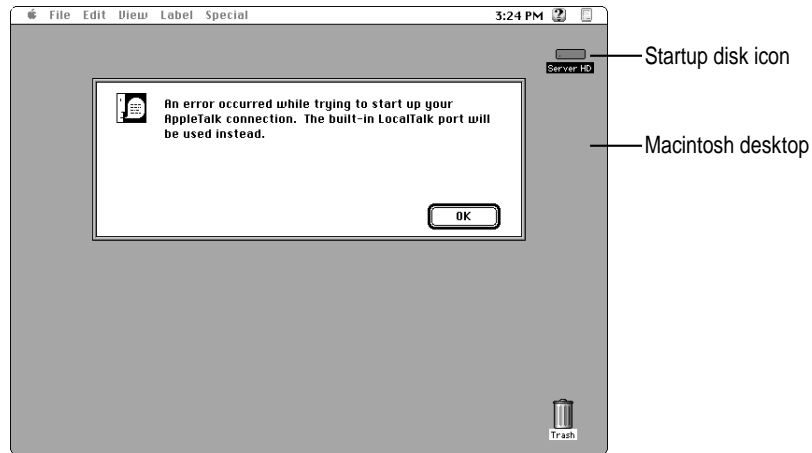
File Edit View Label Special

3:24 PM

Server HD

Startup disk icon

Macintosh desktop

An error occurred while trying to start up your AppleTalk connection. The built-in LocalTalk port will be used instead.

OK

Trash